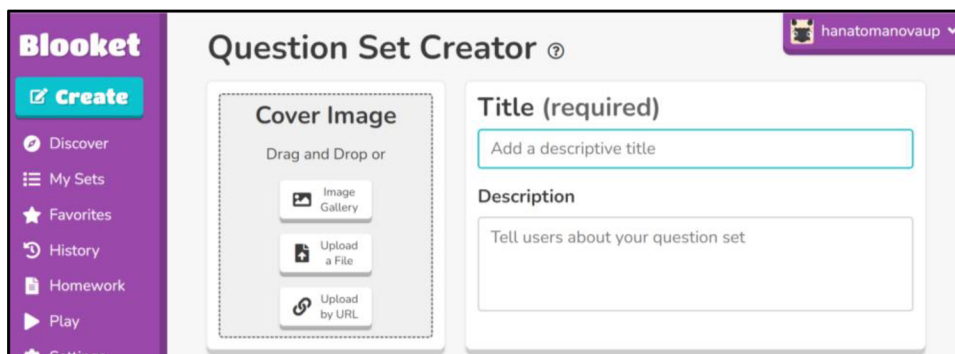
Blooket

Create

Discover

My Sets

Favorites

History

Homework

Play

Question Set Creator

hanatomanovaup

Cover Image

Drag and Drop or

Image Gallery

Upload a File

Upload by URL

Title (required)

Add a descriptive title

Description

Tell users about your question set